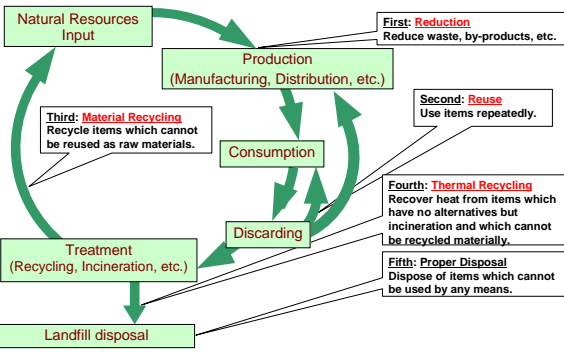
Natural Resources Input

First: Reduction
Reduce waste, by-products, etc.

Production
(Manufacturing, Distribution, etc.)

Third: Material Recycling
Recycle items which cannot be reused as raw materials.

Second: Reuse
Use items repeatedly.

Consumption

Fourth: Thermal Recycling
Recover heat from items which have no alternatives but incineration and which cannot be recycled materially.

Discarding

Treatment
(Recycling, Incineration, etc.)

Fifth: Proper Disposal
Dispose of items which cannot be used by any means.

Landfill disposal